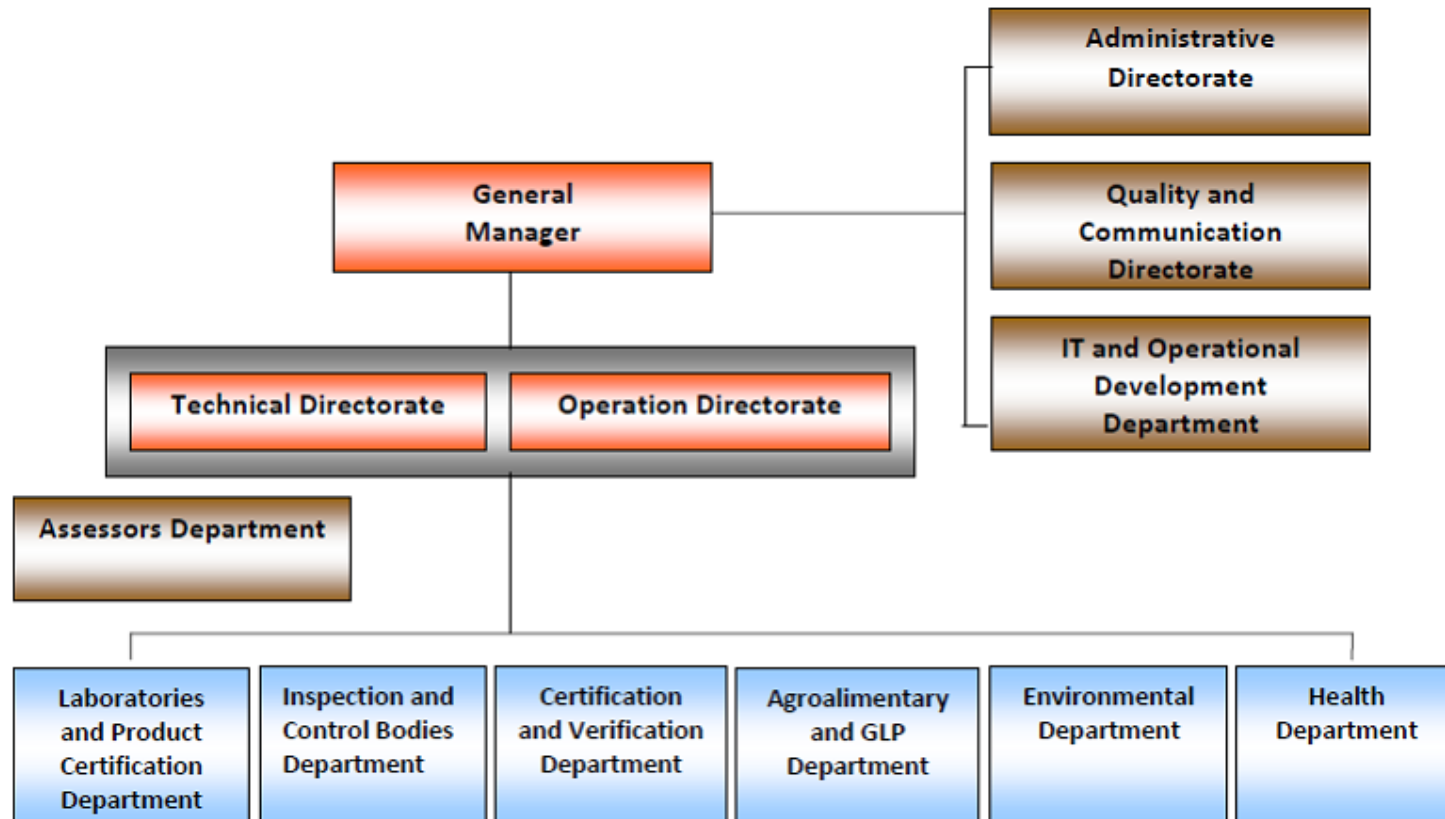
Administrative Directorate

General Manager

Quality and Communication Directorate

IT and Operational Development Department

Technical Directorate

Operation Directorate

Assessors Department

Laboratories and Product Certification Department

Inspection and Control Bodies Department

Certification and Verification Department

Agroalimentary and GLP Department

Environmental Department

Health Department